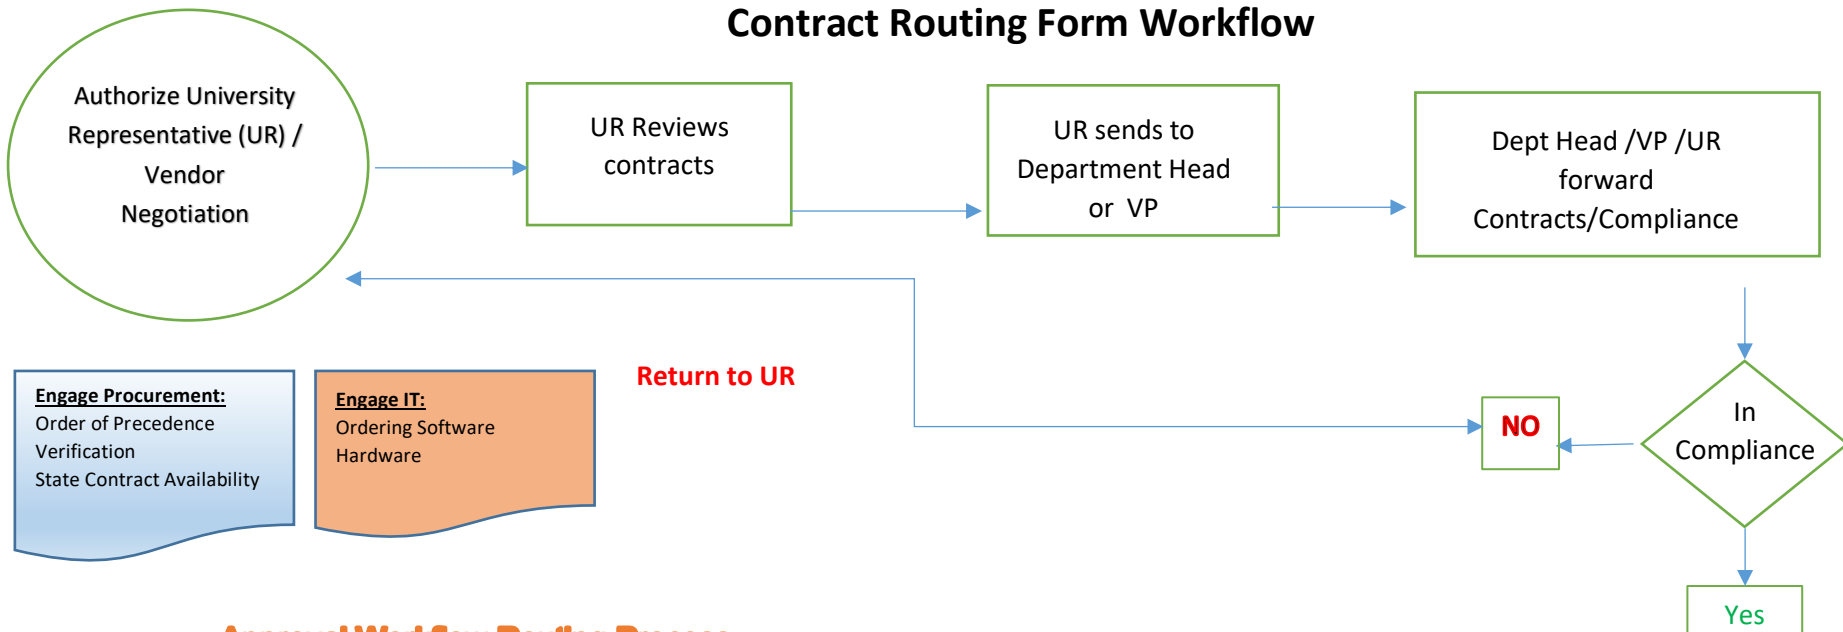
Contract Routing Form Workflow

Authorize University Representative (UR) / Vendor Negotiation

UR Reviews contracts

UR sends to Department Head or VP

Dept Head /VP /UR forward Contracts/Compliance

Engage Procurement:
Order of Precedence Verification
State Contract Availability

Engage IT:
Ordering Software
Hardware

Return to UR

NO

In Compliance

Yes

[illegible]